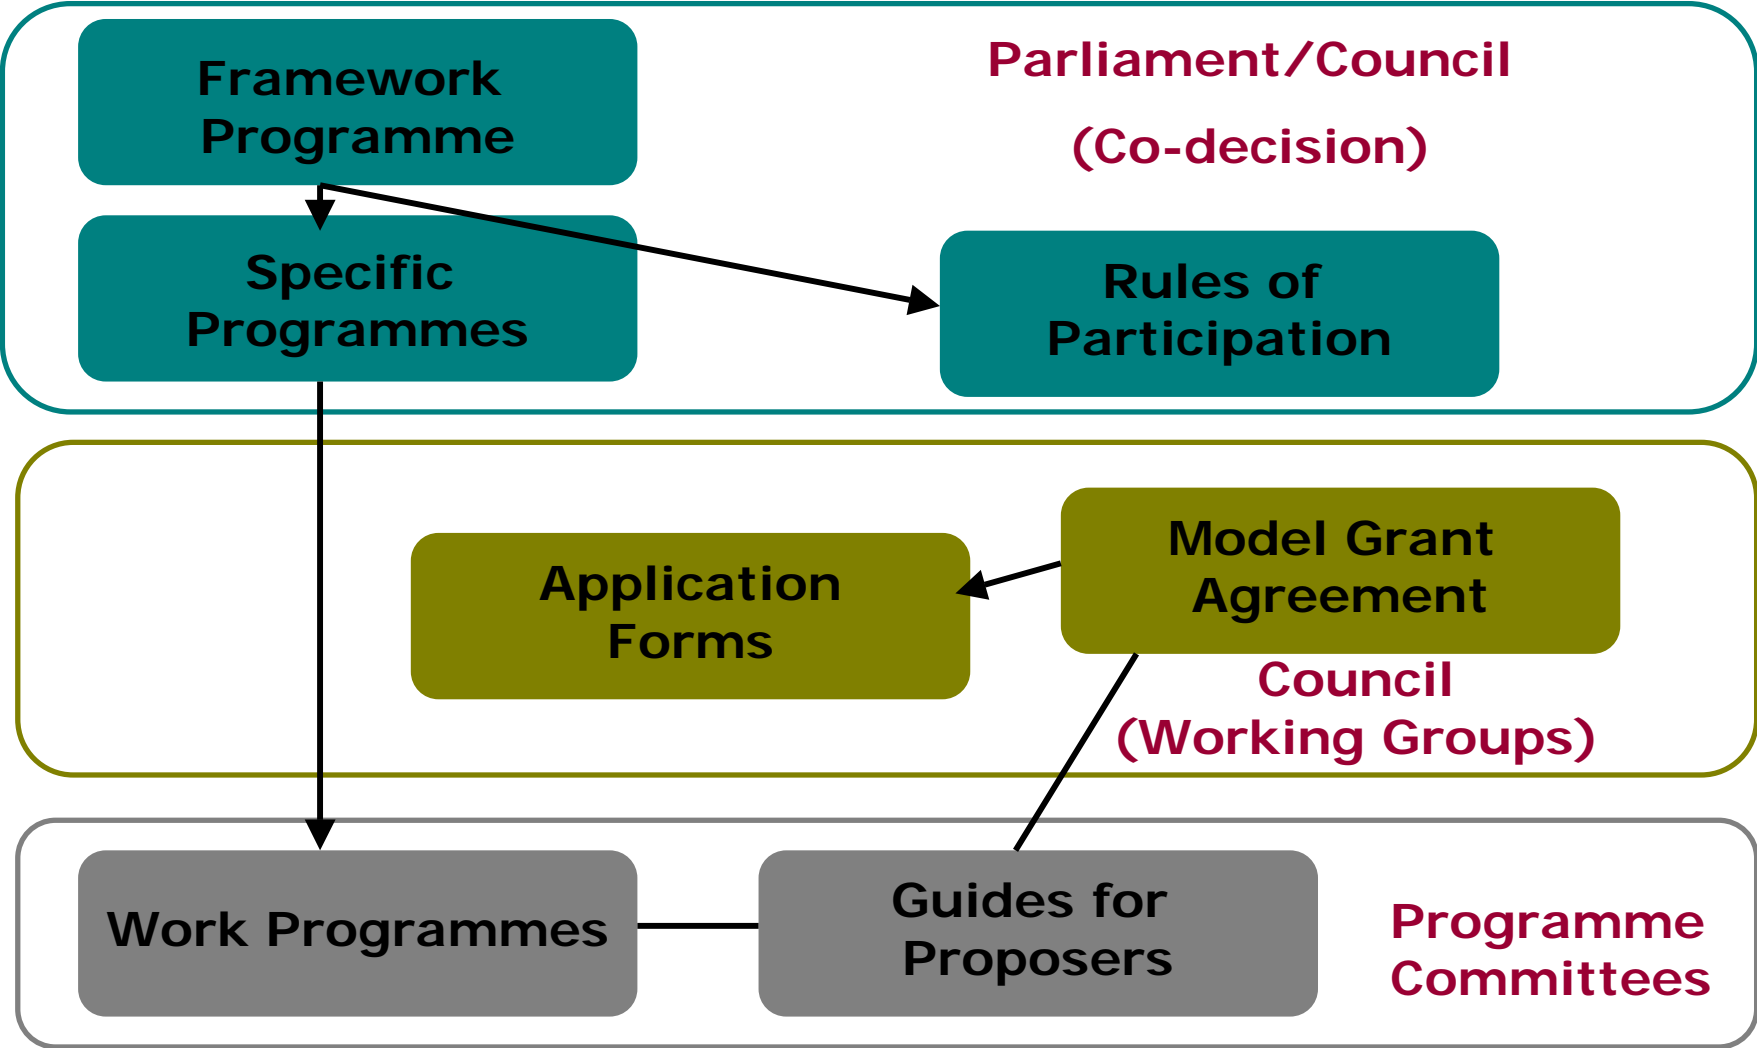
Framework Programme

Parliament/Council

(Co-decision)

Specific Programmes

Rules of Participation

Model Grant Agreement

Application Forms

Council
(Working Groups)

Work Programmes

Guides for Proposers

Programme Committees